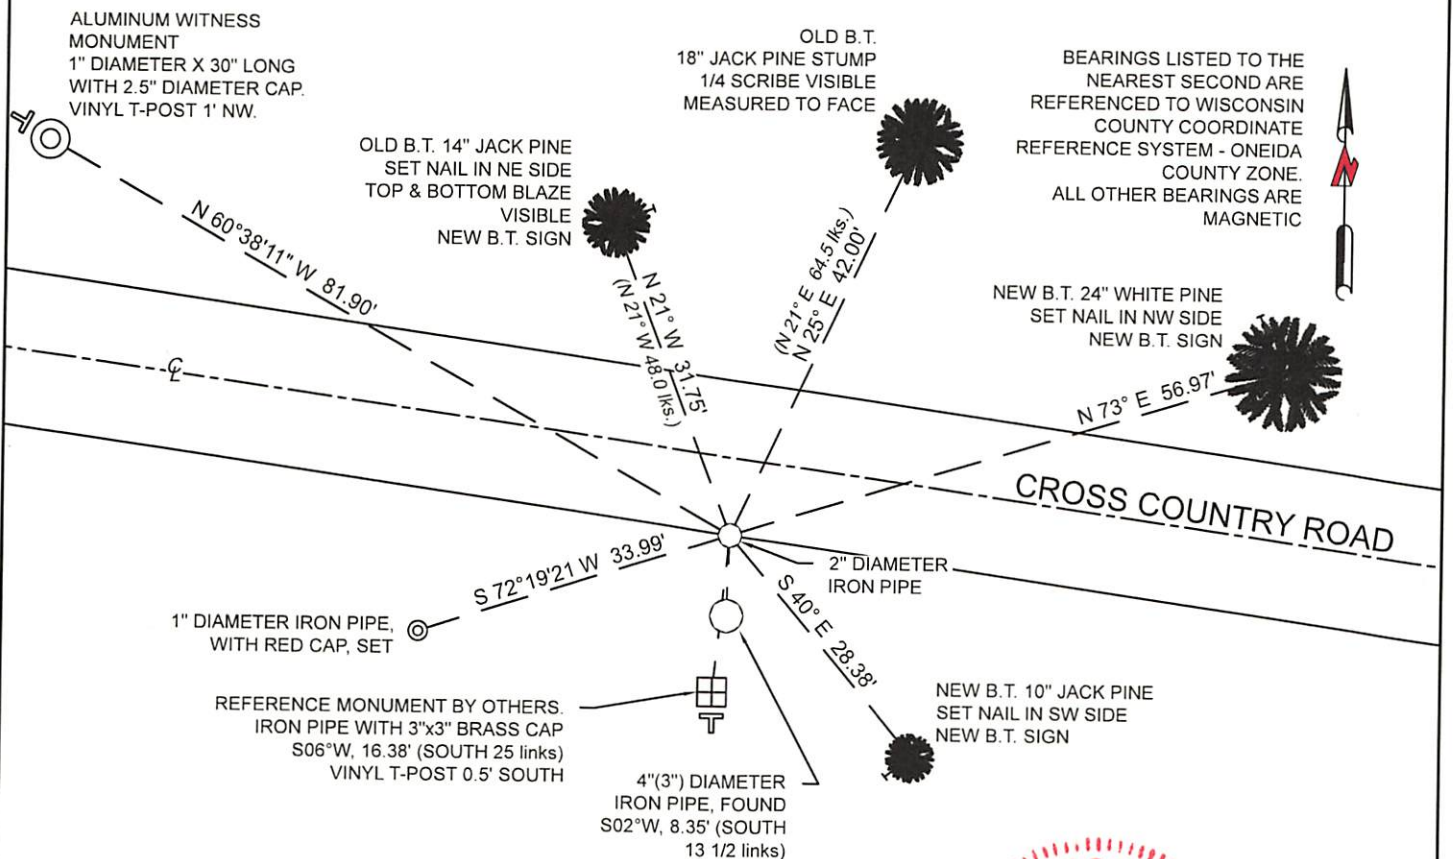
ALUMINUM WITNESS MONUMENT
1" DIAMETER X 30" LONG
WITH 2.5" DIAMETER CAP.
VINYL T-POST 1' NW.

OLD B.T.
18" JACK PINE STUMP
1/4 SCRIBE VISIBLE
MEASURED TO FACE

BEARINGS LISTED TO THE NEAREST SECOND ARE REFERENCED TO WISCONSIN COUNTY COORDINATE REFERENCE SYSTEM - ONEIDA COUNTY ZONE.
ALL OTHER BEARINGS ARE MAGNETIC

N

OLD B.T. 14" JACK PINE
SET NAIL IN NE SIDE
TOP & BOTTOM BLAZE VISIBLE
NEW B.T. SIGN

N 60°38'11" W 81.90'

N 21° W 31.75'
(N 21° W 48.0 lks.)

(N 21° E 64.5 lks.)
N 25° E 42.00'

NEW B.T. 24" WHITE PINE
SET NAIL IN NW SIDE
NEW B.T. SIGN

$\mathcal{C}_L$

N 73° E 56.97'

CROSS COUNTRY ROAD

S 72°19'21 W 33.99'

2" DIAMETER IRON PIPE

1" DIAMETER IRON PIPE, WITH RED CAP, SET

S 40° E 28.38'

NEW B.T. 10" JACK PINE
SET NAIL IN SW SIDE
NEW B.T. SIGN

REFERENCE MONUMENT BY OTHERS.
IRON PIPE WITH 3"x3" BRASS CAP
S06°W, 16.38' (SOUTH 25 links)
VINYL T-POST 0.5' SOUTH

4"(3") DIAMETER
IRON PIPE, FOUND
S02°W, 8.35' (SOUTH 13 1/2 links)